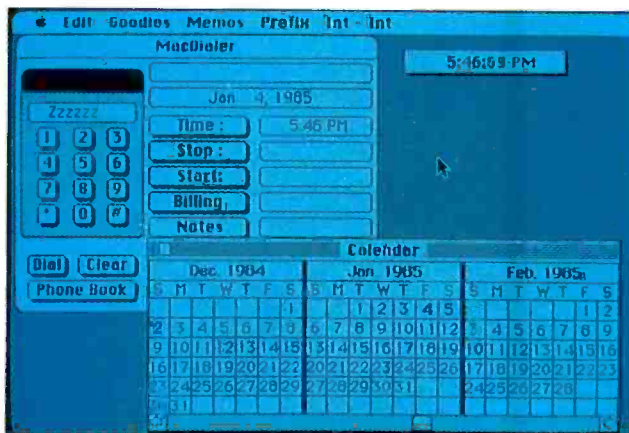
Edit Goodies Memos Prefix Int - Int

MacDialer

5:46:59 PM

Zzzzzz

1 2 3
4 5 6
7 8 9
* 0 #

Jan 4, 1985

Time : 5:46 PM

Stop :

Start:

Billing

Notes

Dial Clear

Phone Book

Calendar

Dec. 1984

| S | M | T | W | T | F | S |
|---|---|---|---|---|---|---|
| | | | | | | 1 |
| 2 | 3 | 4 | 5 | 6 | 7 | 8 |
| 9 | 10 | 11 | 12 | 13 | 14 | 15 |
| 16 | 17 | 18 | 19 | 20 | 21 | 22 |
| 23 | 24 | 25 | 26 | 27 | 28 | 29 |
| 30 | 31 | | | | | |

Jan 1985

| S | M | T | W | T | F | S |
|---|---|---|---|---|---|---|
| | | 1 | 2 | 3 | 4 | 5 |
| 6 | 7 | 8 | 9 | 10 | 11 | 12 |
| 13 | 14 | 15 | 16 | 17 | 18 | 19 |
| 20 | 21 | 22 | 23 | 24 | 25 | 26 |
| 27 | 28 | 29 | 30 | 31 | | |

Feb. 1985

| S | M | T | W | T | F | S |
|---|---|---|---|---|---|---|
| | | | | | 1 | 2 |
| 3 | 4 | 5 | 6 | 7 | 8 | 9 |
| 10 | 11 | 12 | 13 | 14 | 15 | 16 |
| 17 | 18 | 19 | 20 | 21 | 22 | 23 |
| 24 | 25 | 26 | 27 | 28 | | |